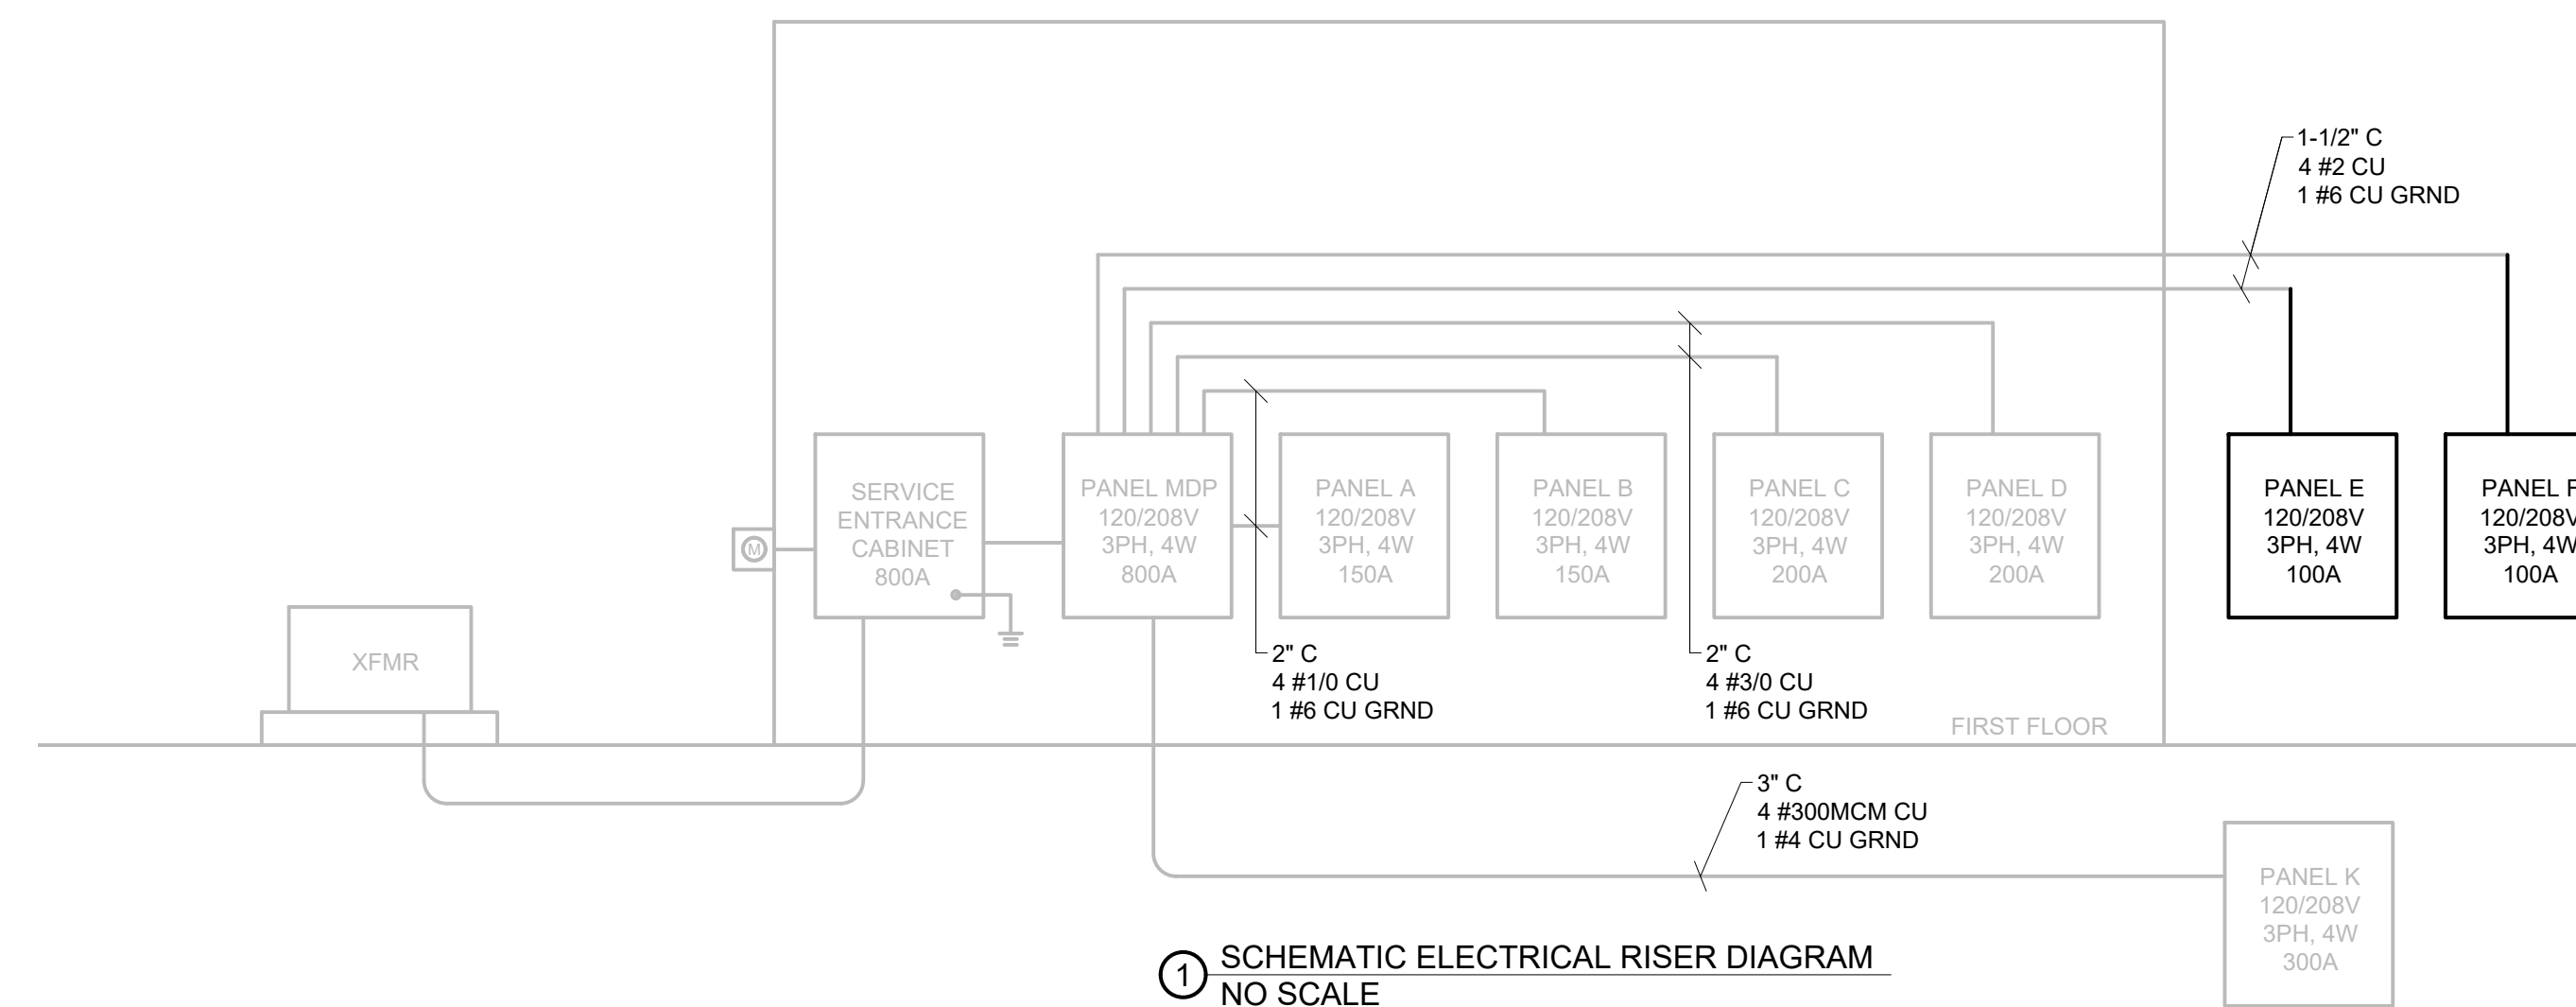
1-1/2" C
4 #2 CU
1 #6 CU GRND

M

SERVICE ENTRANCE CABINET 800A

PANEL MDP 120/208V 3PH, 4W 800A

PANEL A 120/208V 3PH, 4W 150A

PANEL B 120/208V 3PH, 4W 150A

PANEL C 120/208V 3PH, 4W 200A

PANEL D 120/208V 3PH, 4W 200A

PANEL E 120/208V 3PH, 4W 100A

PANEL F 120/208V 3PH, 4W 100A

XFMR

2" C
4 #1/0 CU
1 #6 CU GRND

2" C
4 #3/0 CU
1 #6 CU GRND

FIRST FLOOR

3" C
4 #300MCM CU
1 #4 CU GRND

PANEL K 120/208V 3PH, 4W 300A

1 SCHEMATIC ELECTRICAL RISER DIAGRAM
NO SCALE